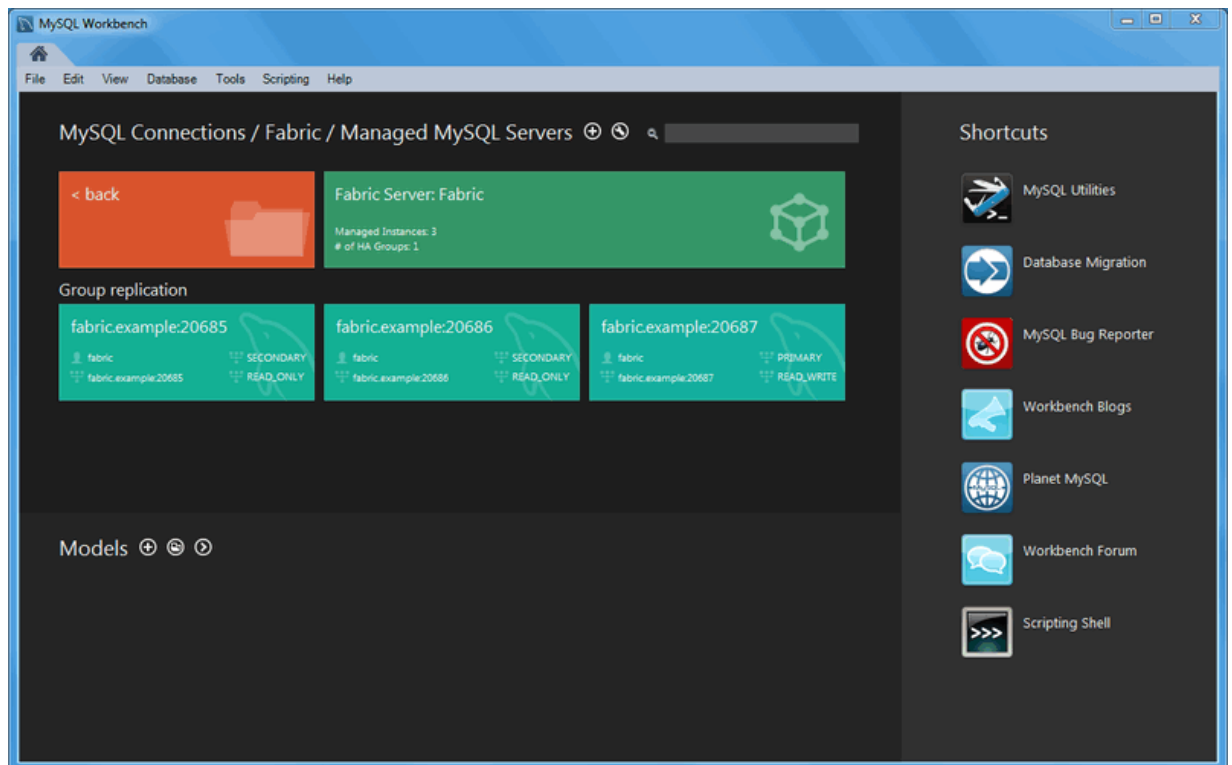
MySQL Workbench

File Edit View Database Tools Scripting Help

MySQL Connections / Fabric / Managed MySQL Servers

< back

Fabric Server: Fabric

Managed Instances: 3
# of HA Groups: 1

Group replication

fabric.example:20685
fabric SECONDARY
fabric.example:20685 READ_ONLY

fabric.example:20686
fabric SECONDARY
fabric.example:20686 READ_ONLY

fabric.example:20687
fabric PRIMARY
fabric.example:20687 READ_WRITE

Models

Shortcuts

MySQL Utilities

Database Migration

MySQL Bug Reporter

Workbench Blogs

Planet MySQL

Workbench Forum

Scripting Shell